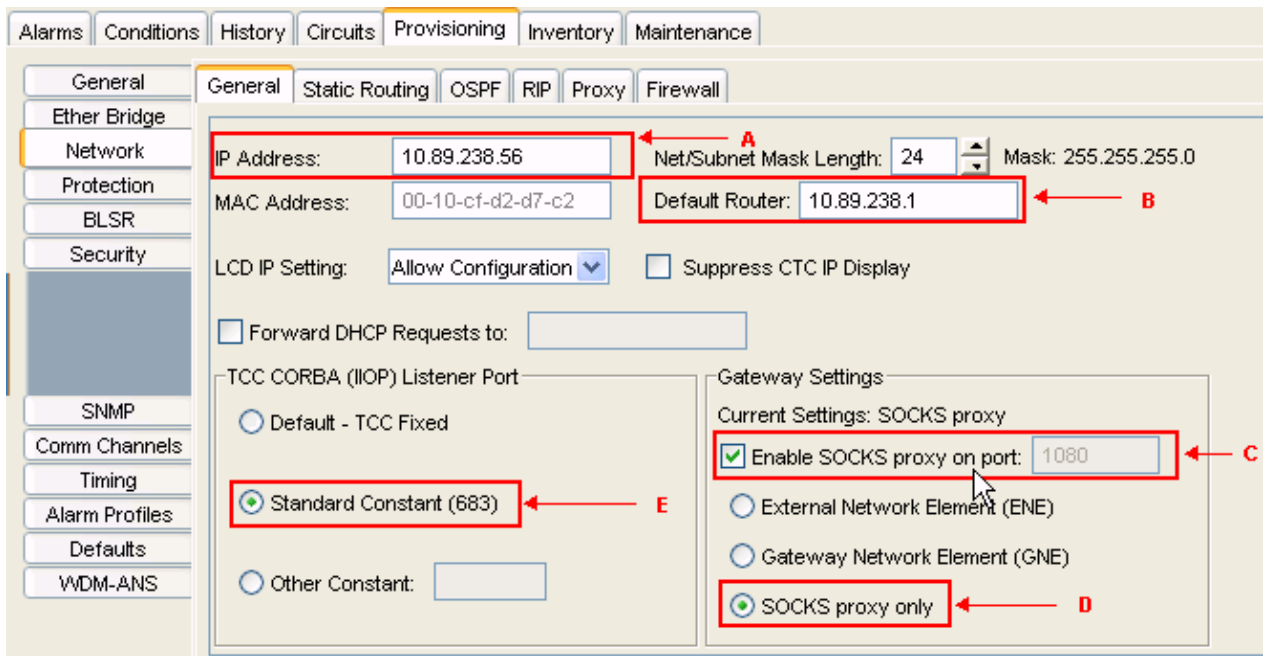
Alarms | Conditions | History | Circuits | Provisioning | Inventory | Maintenance

General
Ether Bridge
Network
Protection
BLSR
Security
SNMP
Comm Channels
Timing
Alarm Profiles
Defaults
WDM-ANS

General | Static Routing | OSPF | RIP | Proxy | Firewall

IP Address: 10.89.238.56
A
Net/Subnet Mask Length: 24
Mask: 255.255.255.0
MAC Address: 00-10-cf-d2-d7-c2
Default Router: 10.89.238.1
B
LCD IP Setting: Allow Configuration
Suppress CTC IP Display
Forward DHCP Requests to:

TCC CORBA (IIOP) Listener Port
Default - TCC Fixed
Standard Constant (683)
E
Other Constant:

Gateway Settings
Current Settings: SOCKS proxy
Enable SOCKS proxy on port: 1080
C
External Network Element (ENE)
Gateway Network Element (GNE)
SOCKS proxy only
D